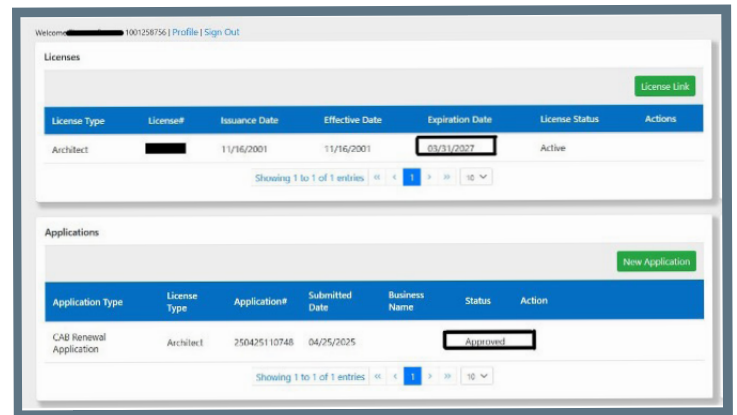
Welcome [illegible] 1001258756 | Profile | Sign Out

Licenses

License Link

| License Type | License# | Issuance Date | Effective Date | Expiration Date | License Status | Actions |
|---|---|---|---|---|---|---|
| Architect | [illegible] | 11/16/2001 | 11/16/2001 | 03/31/2027 | Active | |

Showing 1 to 1 of 1 entries « ‹ 1 › » 10

Applications

New Application

| Application Type | License Type | Application# | Submitted Date | Business Name | Status | Action |
|---|---|---|---|---|---|---|
| CAB Renewal Application | Architect | 250425110748 | 04/25/2025 | | Approved | |

Showing 1 to 1 of 1 entries « ‹ 1 › » 10